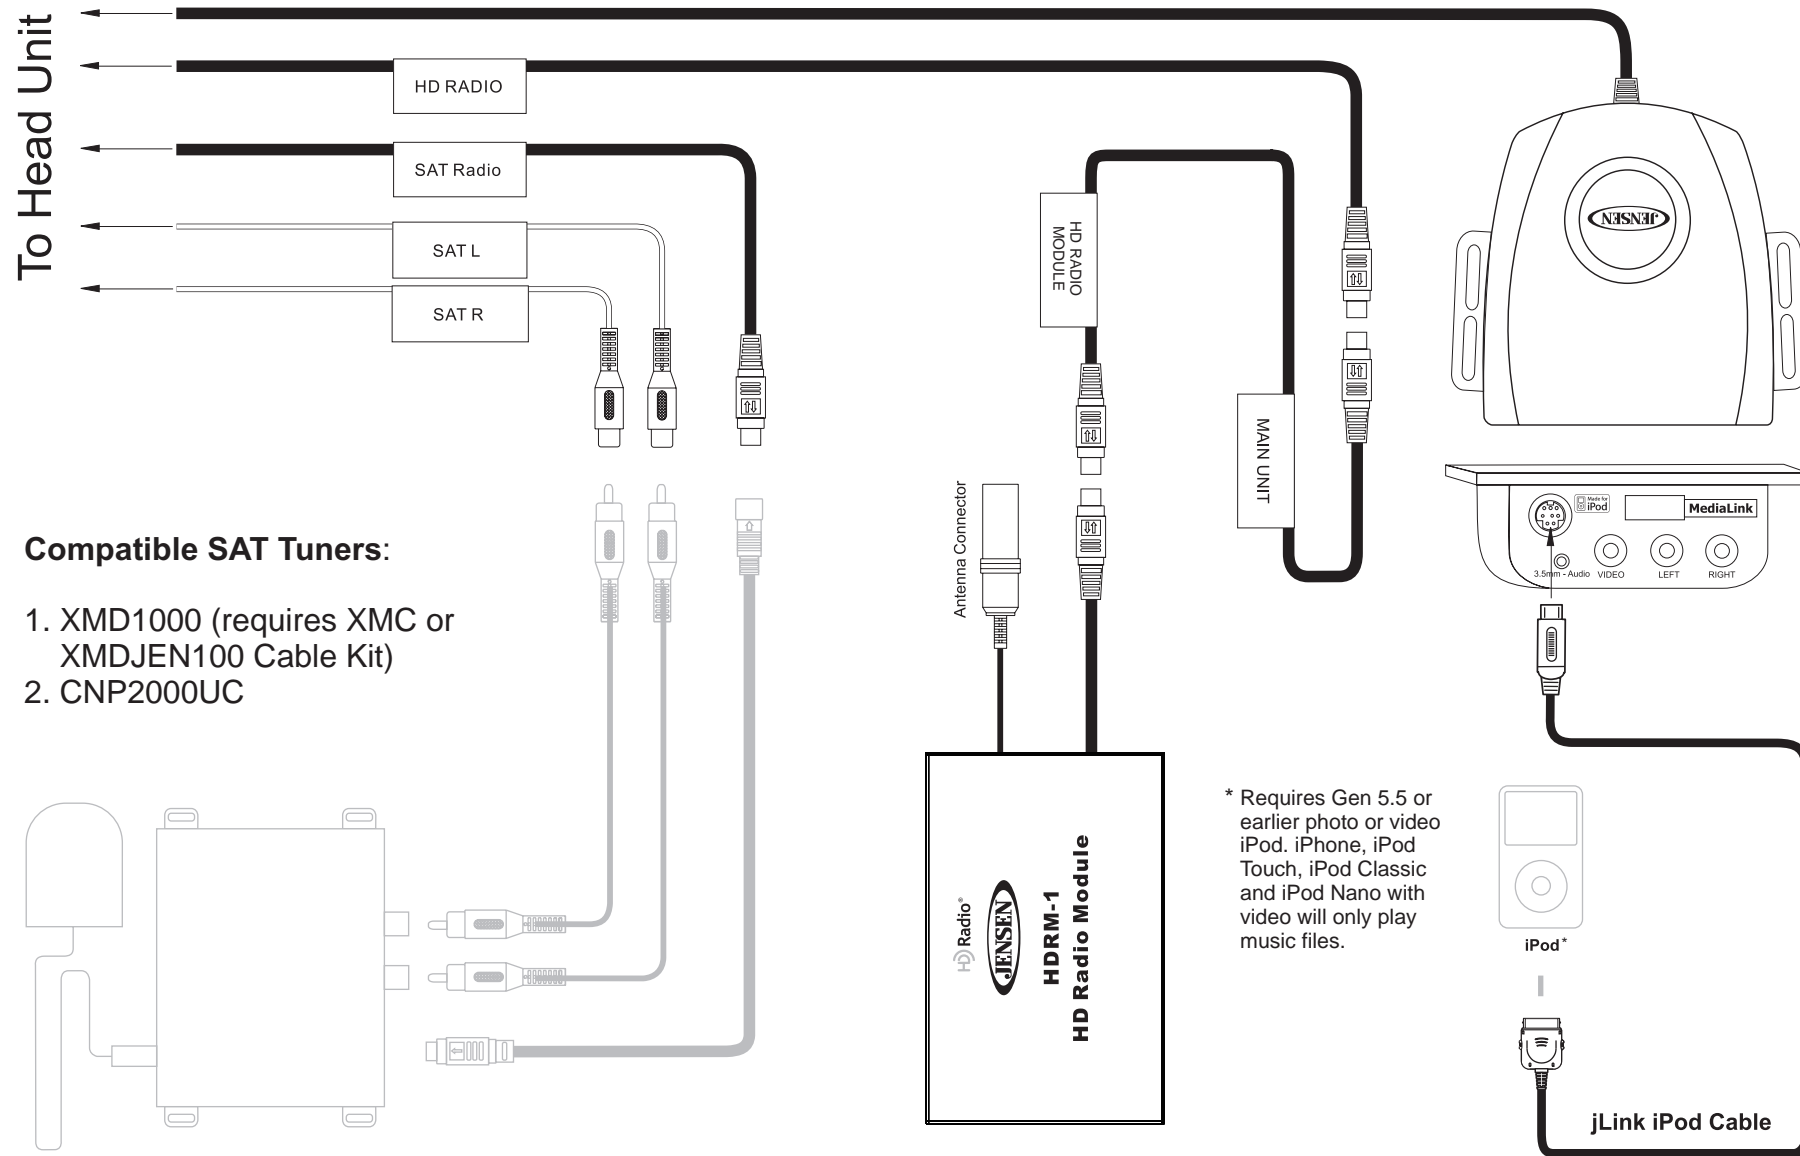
To Head Unit

HD RADIO

SAT Radio

SAT L

SAT R

HD RADIO MODULE

MAIN UNIT

JENSEN

Made for iPod

MediaLink

3.5mm - Audio VIDEO LEFT RIGHT

Antenna Connector

Compatible SAT Tuners:

1. XMD1000 (requires XMC or XMDJEN100 Cable Kit)
2. CNP2000UC

HD Radio®

JENSEN

HDRM-1
HD Radio Module

* Requires Gen 5.5 or earlier photo or video iPod. iPhone, iPod Touch, iPod Classic and iPod Nano with video will only play music files.

iPod*

jLink iPod Cable